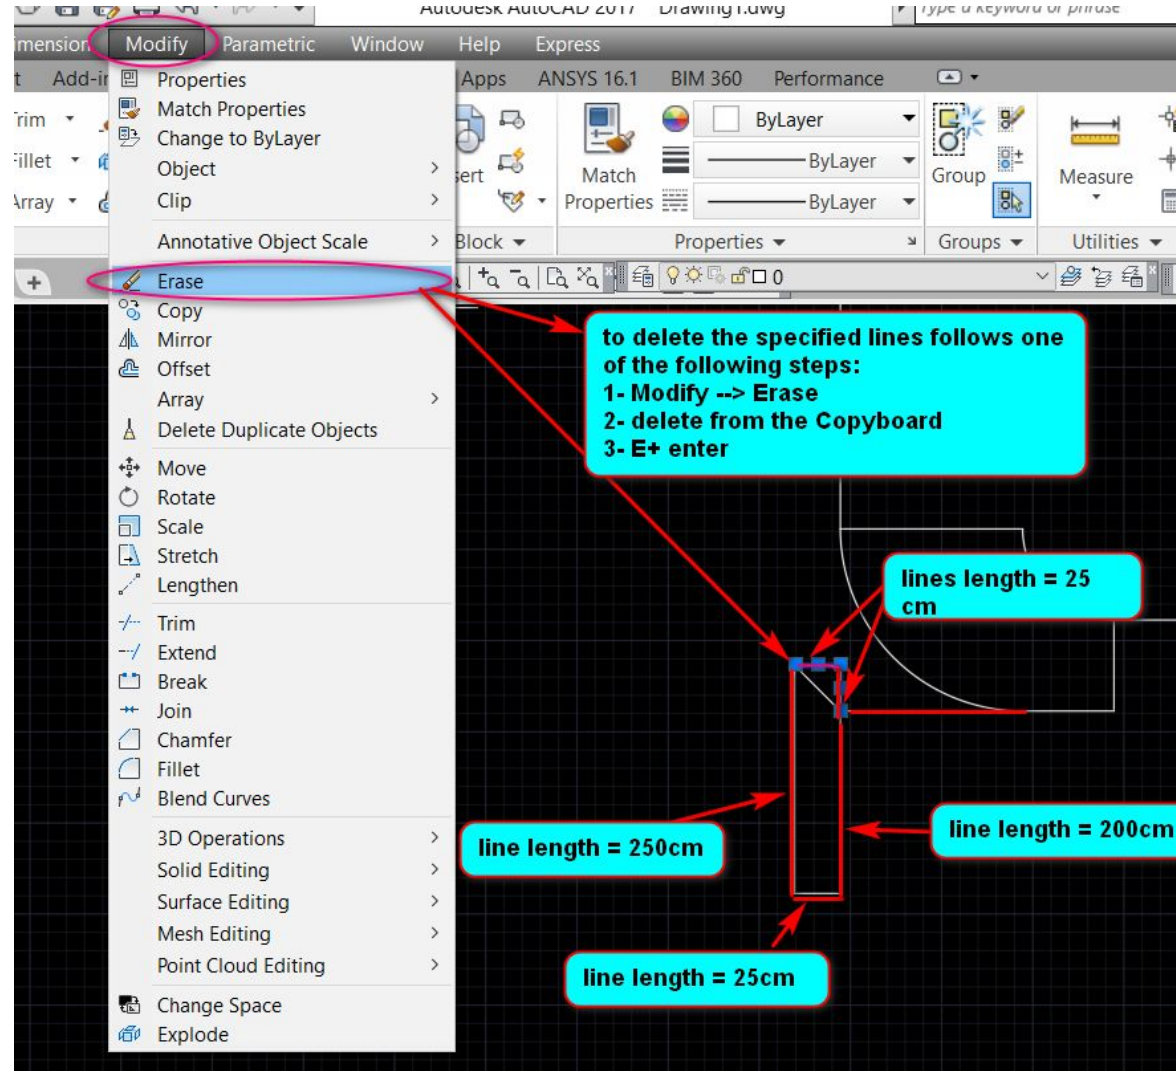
Autodesk AutoCAD 2017 Drawing1.dwg
Type a keyword or phrase

imension Modify Parametric Window Help Express

t Add-i Apps ANSYS 16.1 BIM 360 Performance

Trim
Fillet
Array

Properties
Match Properties
Change to ByLayer
Object
Clip
Annotative Object Scale
Erase
Copy
Mirror
Offset
Array
Delete Duplicate Objects
Move
Rotate
Scale
Stretch
Lengthen
Trim
Extend
Break
Join
Chamfer
Fillet
Blend Curves
3D Operations
Solid Editing
Surface Editing
Mesh Editing
Point Cloud Editing
Change Space
Explode

ert
Block
Match Properties
ByLayer
ByLayer
ByLayer
Properties
Group
Groups
Measure
Utilities
0

to delete the specified lines follows one of the following steps:
1- Modify --> Erase
2- delete from the Copyboard
3- E+ enter

lines length = 25 cm

line length = 250cm

line length = 200cm

line length = 25cm